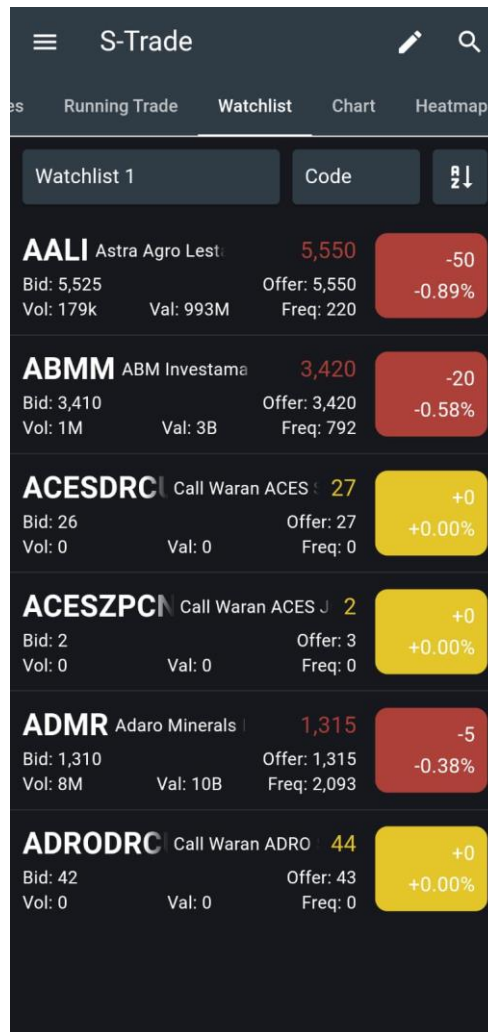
S-Trade

es Running Trade Watchlist Chart Heatmap

Watchlist 1
Code

AALI Astra Agro Lest
5,550
Bid: 5,525
Offer: 5,550
Vol: 179k
Val: 993M
Freq: 220
-50
-0.89%

ABMM ABM Investama
3,420
Bid: 3,410
Offer: 3,420
Vol: 1M
Val: 3B
Freq: 792
-20
-0.58%

ACESDRC Call Waran ACES
27
Bid: 26
Offer: 27
Vol: 0
Val: 0
Freq: 0
+0
+0.00%

ACESZPCN Call Waran ACES J
2
Bid: 2
Offer: 3
Vol: 0
Val: 0
Freq: 0
+0
+0.00%

ADMR Adaro Minerals
1,315
Bid: 1,310
Offer: 1,315
Vol: 8M
Val: 10B
Freq: 2,093
-5
-0.38%

ADRODRC Call Waran ADRO
44
Bid: 42
Offer: 43
Vol: 0
Val: 0
Freq: 0
+0
+0.00%